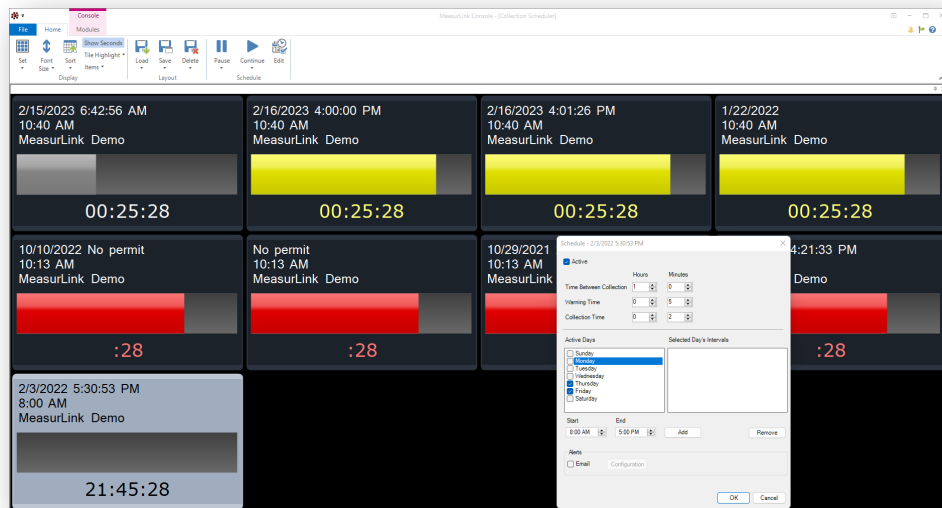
Console
MeasurLink Console - [Collection Schedule]
File Home Modules
Set Font Size Sort Show Seconds Tile Highlight Items
Display
Load Save Delete
Layout
Pause Continue Edit
Schedule

2/15/2023 6:42:56 AM
10:40 AM
MeasurLink Demo
00:25:28

2/16/2023 4:00:00 PM
10:40 AM
MeasurLink Demo
00:25:28

2/16/2023 4:01:26 PM
10:40 AM
MeasurLink Demo
00:25:28

1/22/2022
10:40 AM
MeasurLink Demo
00:25:28

10/10/2022 No permit
10:13 AM
MeasurLink Demo
:28

No permit
10:13 AM
MeasurLink Demo
:28

10/29/2021
10:13 AM
MeasurLink
:28

4:21:33 PM
Demo
:28

2/3/2022 5:30:53 PM
8:00 AM
MeasurLink Demo
21:45:28

Schedule - 2/3/2022 5:30:53 PM
Active
Hours Minutes
Time Between Collection 1 0
Warning Time 0 5
Collection Time 0 2
Active Days
Sunday
Monday
Tuesday
Wednesday
Thursday
Friday
Saturday
Selected Day's Intervals
Start End
8:00 AM 5:00 PM Add Remove
Alerts
Email Configuration
OK Cancel